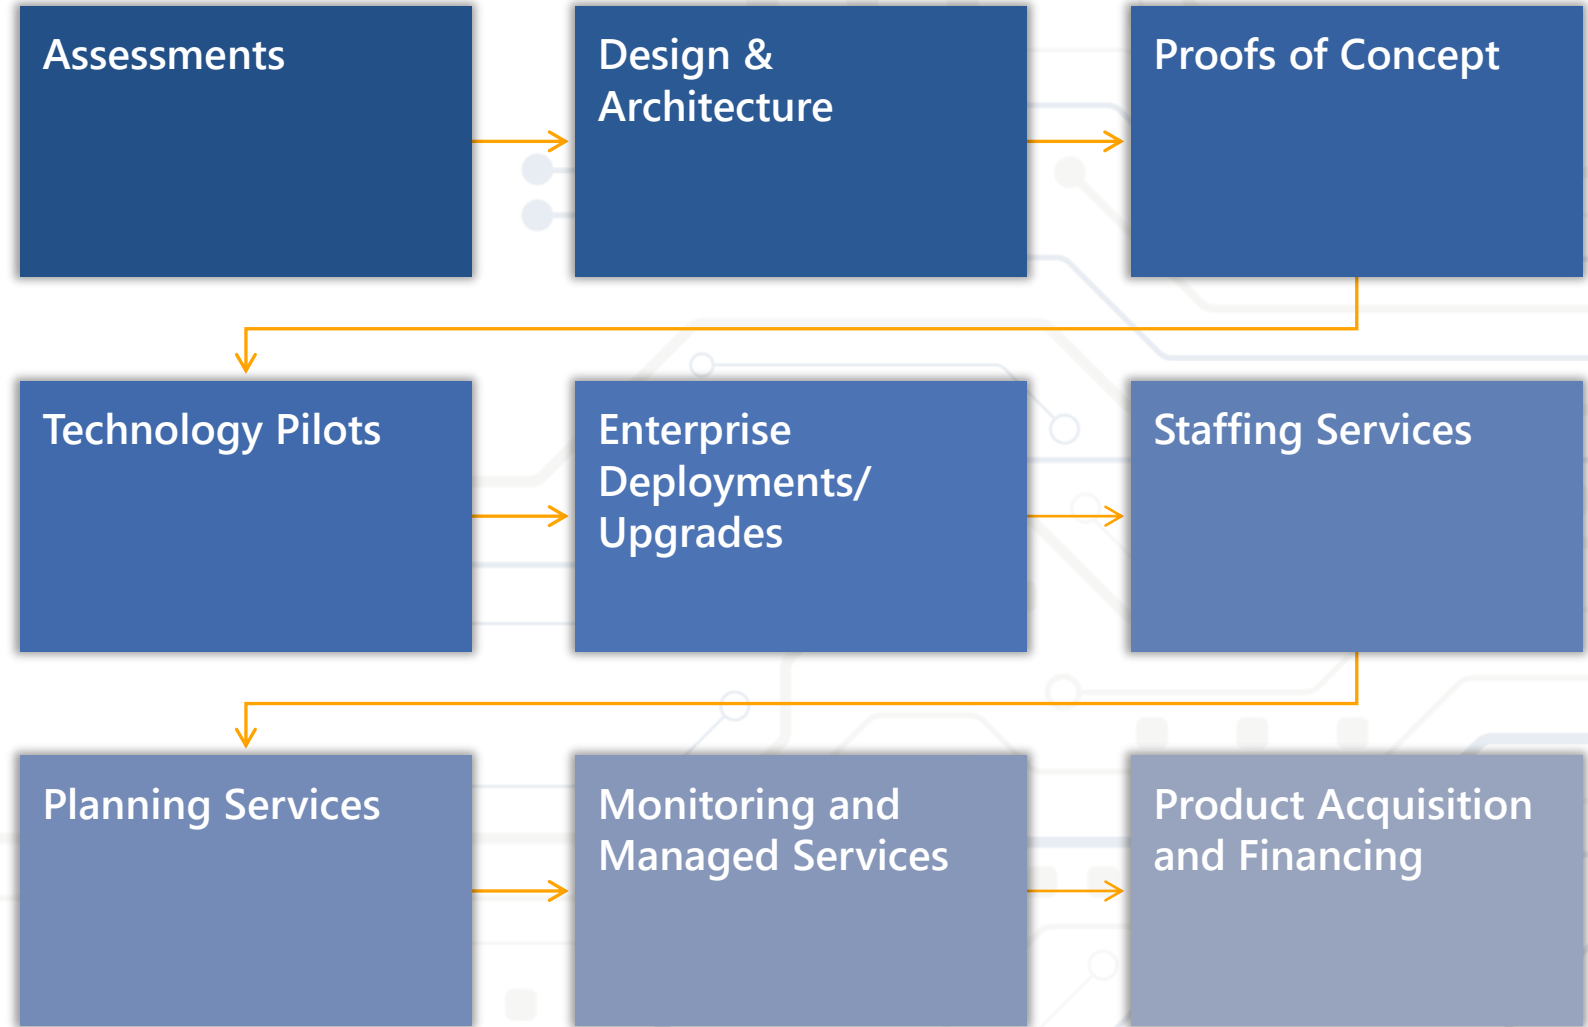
Assessments

Design & Architecture

Proofs of Concept

Technology Pilots

Enterprise Deployments/ Upgrades

Staffing Services

Planning Services

Monitoring and Managed Services

Product Acquisition and Financing